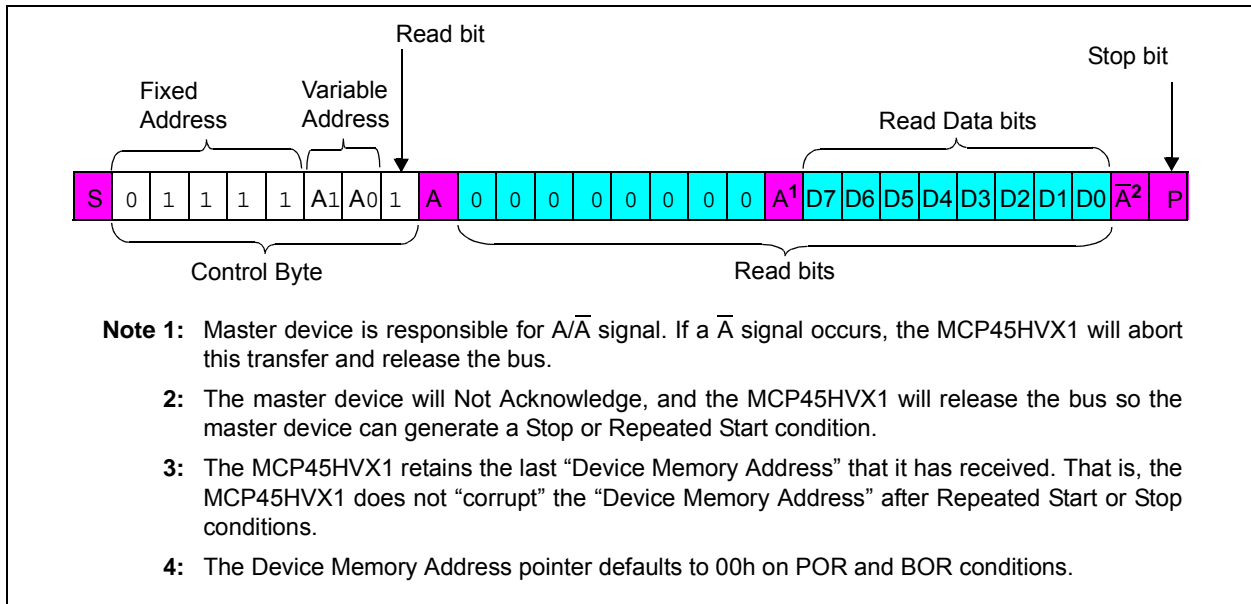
Read bit

Stop bit

Fixed Address

Variable Address

Read Data bits

| S | 0 | 1 | 1 | 1 | 1 | A1 | A0 | 1 | A | 0 | 0 | 0 | 0 | 0 | 0 | 0 | 0 | A$^1$ | D7 | D6 | D5 | D4 | D3 | D2 | D1 | D0 | $\overline{A}^2$ | P |
|---|---|---|---|---|---|---|---|---|---|---|---|---|---|---|---|---|---|---|---|---|---|---|---|---|---|---|---|---|

Control Byte

Read bits

Note 1: Master device is responsible for A/$\overline{A}$ signal. If a $\overline{A}$ signal occurs, the MCP45HVX1 will abort this transfer and release the bus.

2: The master device will Not Acknowledge, and the MCP45HVX1 will release the bus so the master device can generate a Stop or Repeated Start condition.

3: The MCP45HVX1 retains the last “Device Memory Address” that it has received. That is, the MCP45HVX1 does not “corrupt” the “Device Memory Address” after Repeated Start or Stop conditions.

4: The Device Memory Address pointer defaults to 00h on POR and BOR conditions.